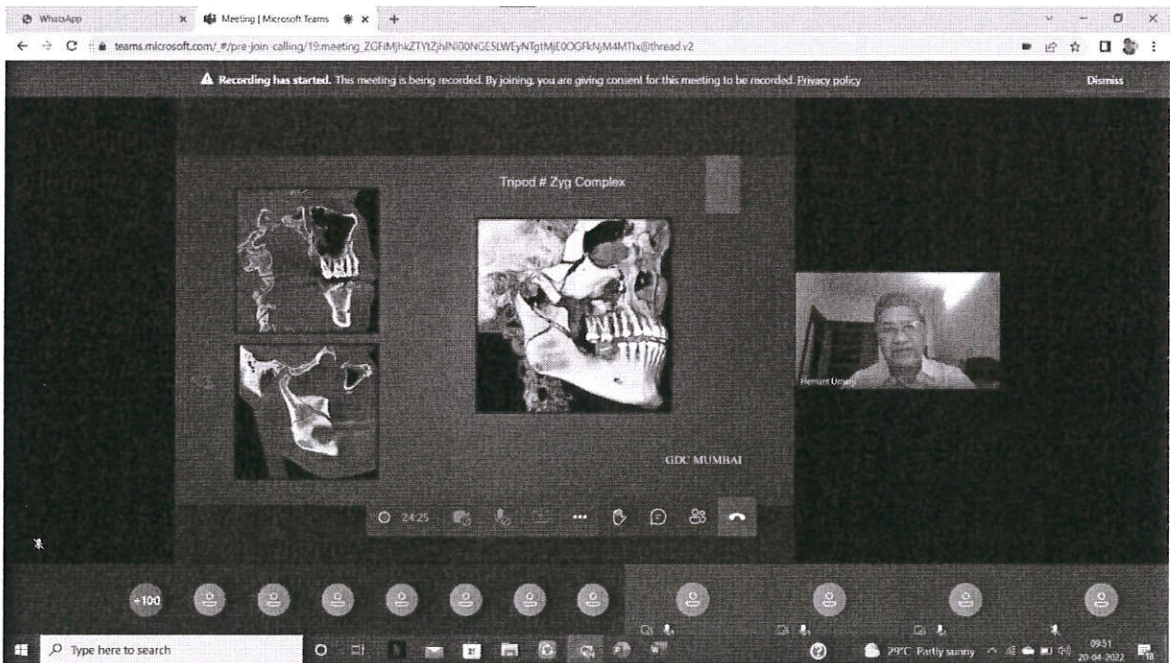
WhatsApp

Meeting | Microsoft Teams

teams.microsoft.com/_#/pre-join-calling/19:meeting_ZGFiMjhiZTYtZjhlNi00NGE5LWEyNTgtMjE0OGFkNjM4MTIx@thread.v2

Recording has started. This meeting is being recorded. By joining, you are giving consent for this meeting to be recorded. Privacy policy

Dismiss

Tripod # Zyg Complex

GDC MUMBAI

Hemant Umap

24:25

+100

Type here to search

29°C Partly sunny

09:51
20-04-2022